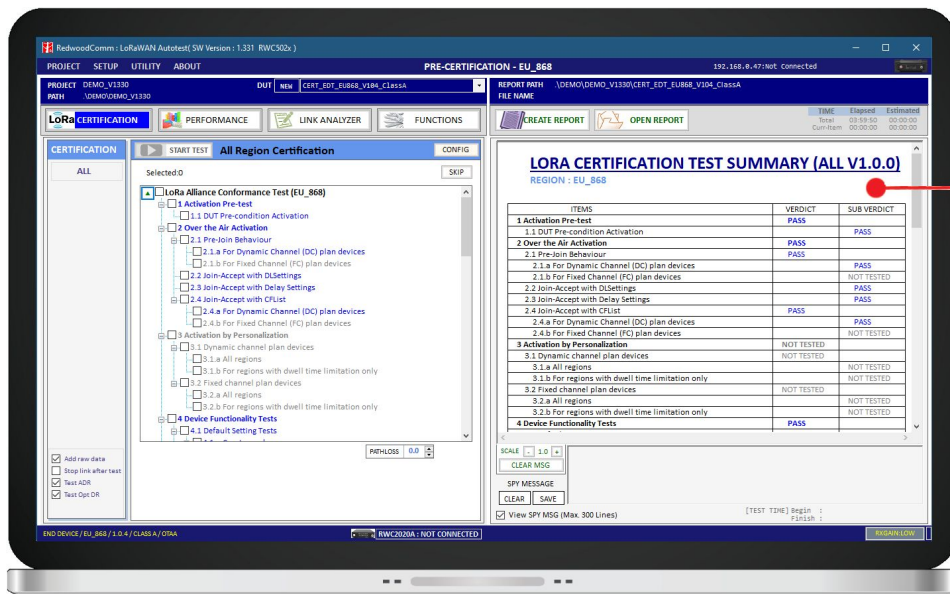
RedwoodComm : LoRaWAN Autotest( SW Version : 1.331 RWC502x )

PROJECT SETUP UTILITY ABOUT

PRE-CERTIFICATION - EU_868

192.168.0.47:Not Connected

PROJECT DEMO_V1330
PATH \DEMO\DEMO_V1330

DUT NEW CERT_EDT_EU868_V104_ClassA

REPORT PATH .\DEMO\DEMO_V1330\CERT_EDT_EU868_V104_ClassA
FILE NAME

LoRa CERTIFICATION PERFORMANCE LINK ANALYZER FUNCTIONS

CREATE REPORT OPEN REPORT

TIME Elapsed Estimated
Total 03:59:50 00:00:00
Curr-Item 00:00:00 00:00:00

CERTIFICATION

ALL

START TEST All Region Certification CONFIG

Selected:0 SKIP

LoRa Alliance Conformance Test (EU_868)
1 Activation Pre-test
1.1 DUT Pre-condition Activation
2 Over the Air Activation
2.1 Pre-Join Behaviour
2.1.a For Dynamic Channel (DC) plan devices
2.1.b For Fixed Channel (FC) plan devices
2.2 Join-Accept with DLSettings
2.3 Join-Accept with Delay Settings
2.4 Join-Accept with CFList
2.4.a For Dynamic Channel (DC) plan devices
2.4.b For Fixed Channel (FC) plan devices
3 Activation by Personalization
3.1 Dynamic channel plan devices
3.1.a All regions
3.1.b For regions with dwell time limitation only
3.2 Fixed channel plan devices
3.2.a All regions
3.2.b For regions with dwell time limitation only
4 Device Functionality Tests
4.1 Default Setting Tests

PATHLOSS 0.0

Add raw data
Stop link after test
Test ADR
Test Opt DR

LORA CERTIFICATION TEST SUMMARY (ALL V1.0.0)
REGION : EU_868

| ITEMS | VERDICT | SUB VERDICT |
|---|---|---|
| 1 Activation Pre-test | PASS | |
| 1.1 DUT Pre-condition Activation | | PASS |
| 2 Over the Air Activation | PASS | |
| 2.1 Pre-Join Behaviour | PASS | |
| 2.1.a For Dynamic Channel (DC) plan devices | | PASS |
| 2.1.b For Fixed Channel (FC) plan devices | | NOT TESTED |
| 2.2 Join-Accept with DLSettings | | PASS |
| 2.3 Join-Accept with Delay Settings | | PASS |
| 2.4 Join-Accept with CFList | PASS | |
| 2.4.a For Dynamic Channel (DC) plan devices | | PASS |
| 2.4.b For Fixed Channel (FC) plan devices | | NOT TESTED |
| 3 Activation by Personalization | NOT TESTED | |
| 3.1 Dynamic channel plan devices | NOT TESTED | |
| 3.1.a All regions | | NOT TESTED |
| 3.1.b For regions with dwell time limitation only | | NOT TESTED |
| 3.2 Fixed channel plan devices | NOT TESTED | |
| 3.2.a All regions | | NOT TESTED |
| 3.2.b For regions with dwell time limitation only | | NOT TESTED |
| 4 Device Functionality Tests | PASS | |

SCALE - 1.0 +
CLEAR MSG
SPY MESSAGE
CLEAR SAVE
View SPY MSG (Max. 300 Lines)

[TEST TIME] Begin :
Finish :

END DEVICE / EU_868 / 1.0.4 / CLASS A / OTAA

RWC2020A : NOT CONNECTED

RXGAIN:LOW